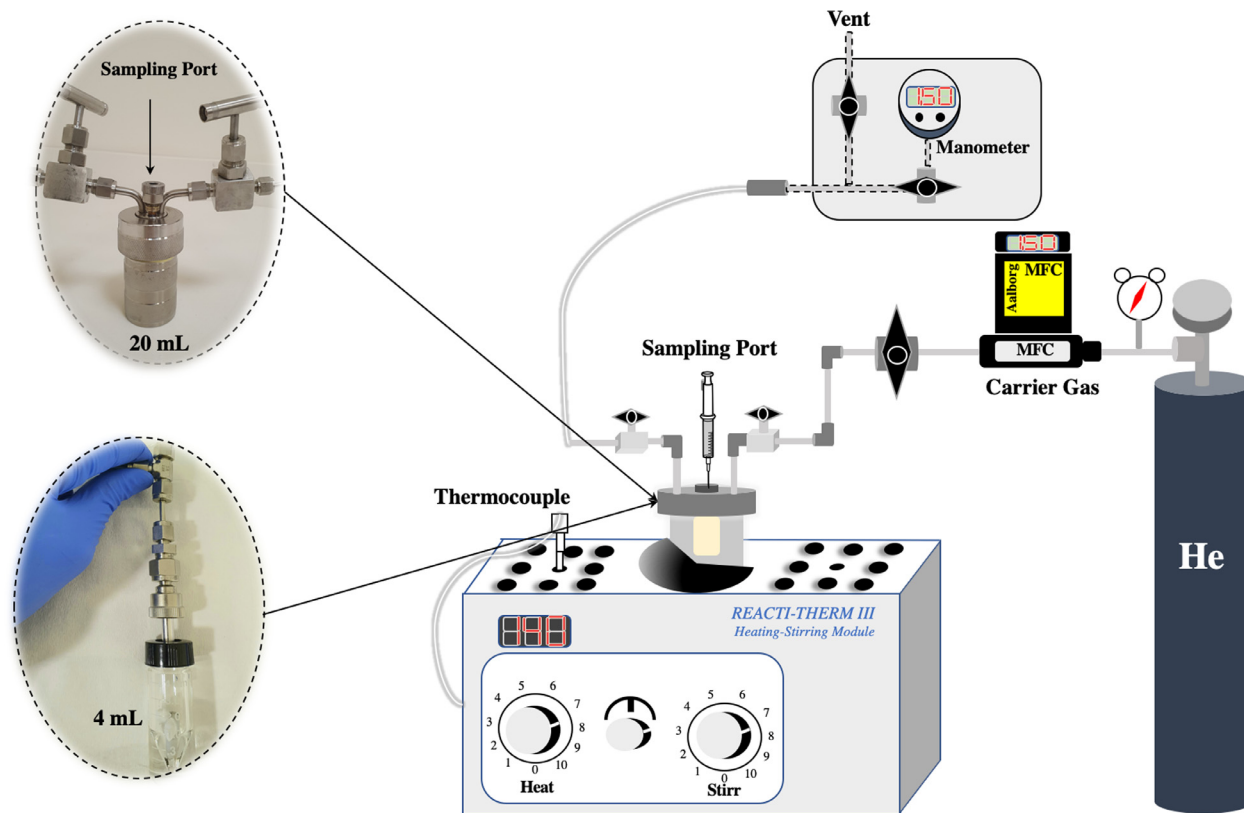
Sampling Port

20 mL

4 mL

Vent

150

Manometer

150

Aalborg MFC

MFC

Carrier Gas

He

Sampling Port

Thermocouple

140

REACTI-THERM III
Heating-Stirring Module

5 6 7 8 9 10 0 1 2 3 4
Heat

5 6 7 8 9 10 0 1 2 3 4
Stirr